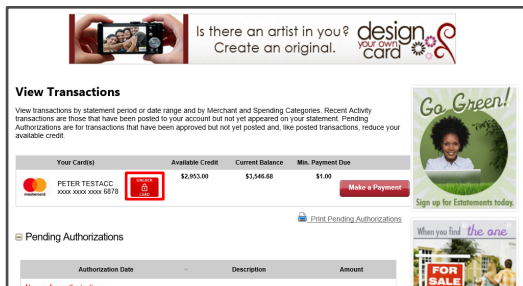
Is there an artist in you? Create an original.

design your own card

View Transactions

View transactions by statement period or date range and by Merchant and Spending Categories. Recent Activity transactions are those that have been posted to your account but not yet appeared on your statement. Pending Authorizations are for transactions that have been approved but not yet posted and, like posted transactions, reduce your available credit.

| Your Card(s) | | Available Credit | Current Balance | Min. Payment Due | |
|---|---|---|---|---|---|
| mastercard | PETER TESTACC xxxx xxxx xxxx 6878 | UNLOCK CARD | $2,953.00 | $3,546.68 | $1.00 | Make a Payment |

Print Pending Authorizations

Pending Authorizations

| Authorization Date | Description | Amount |
|---|---|---|

Go Green!

Sign up for Estatements today.

When you find the one

FOR SALE